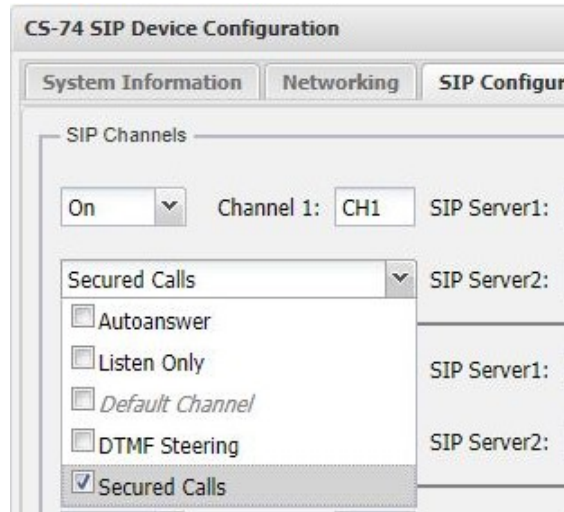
CS-74 SIP Device Configuration

System Information | Networking | SIP Configur

SIP Channels

On

Channel 1: CH1

SIP Server1:

Secured Calls

SIP Server2:

Autoanswer

Listen Only

SIP Server1:

Default Channel

DTMF Steering

SIP Server2:

Secured Calls